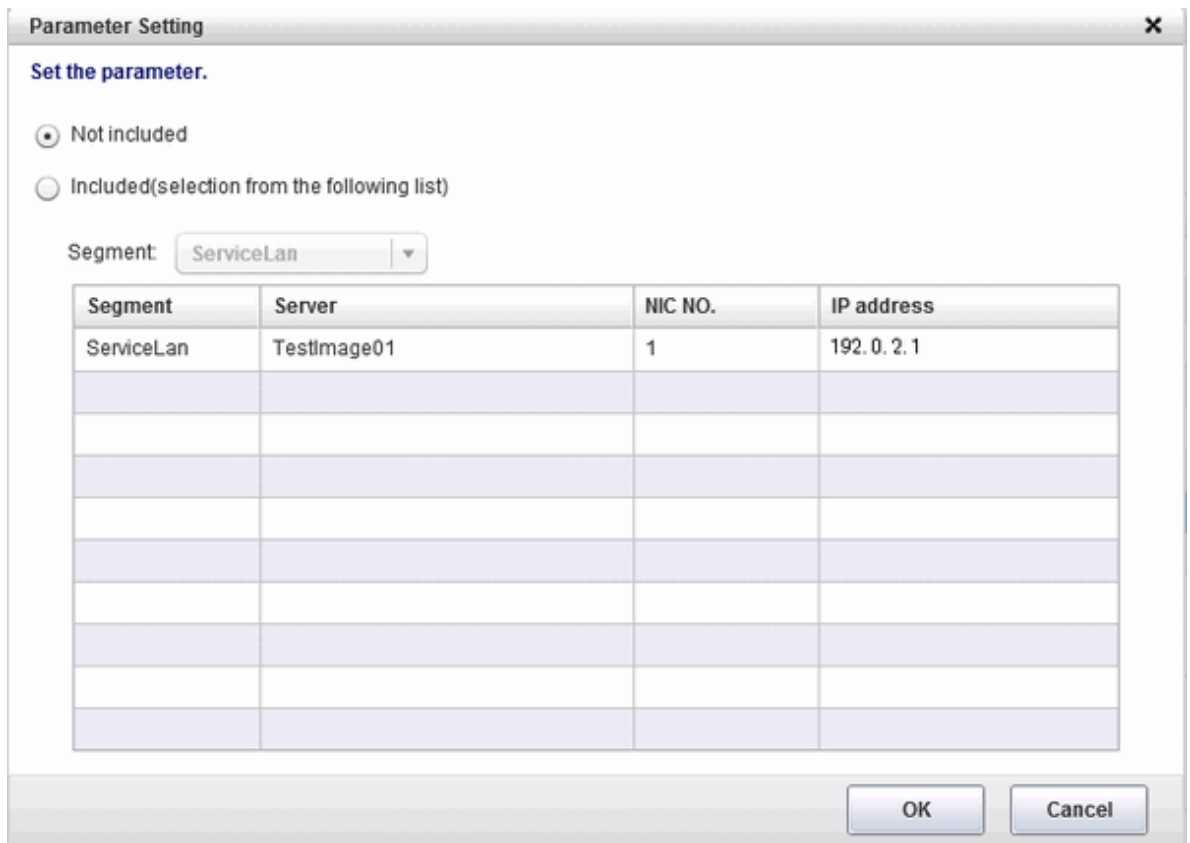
Parameter Setting ×

Set the parameter.

Not included

Included(selection from the following list)

Segment: ServiceLan

| Segment | Server | NIC NO. | IP address |
|---|---|---|---|
| ServiceLan | TestImage01 | 1 | 192.0.2.1 |
| | | | |
| | | | |
| | | | |
| | | | |
| | | | |
| | | | |
| | | | |
| | | | |
| | | | |

OK Cancel